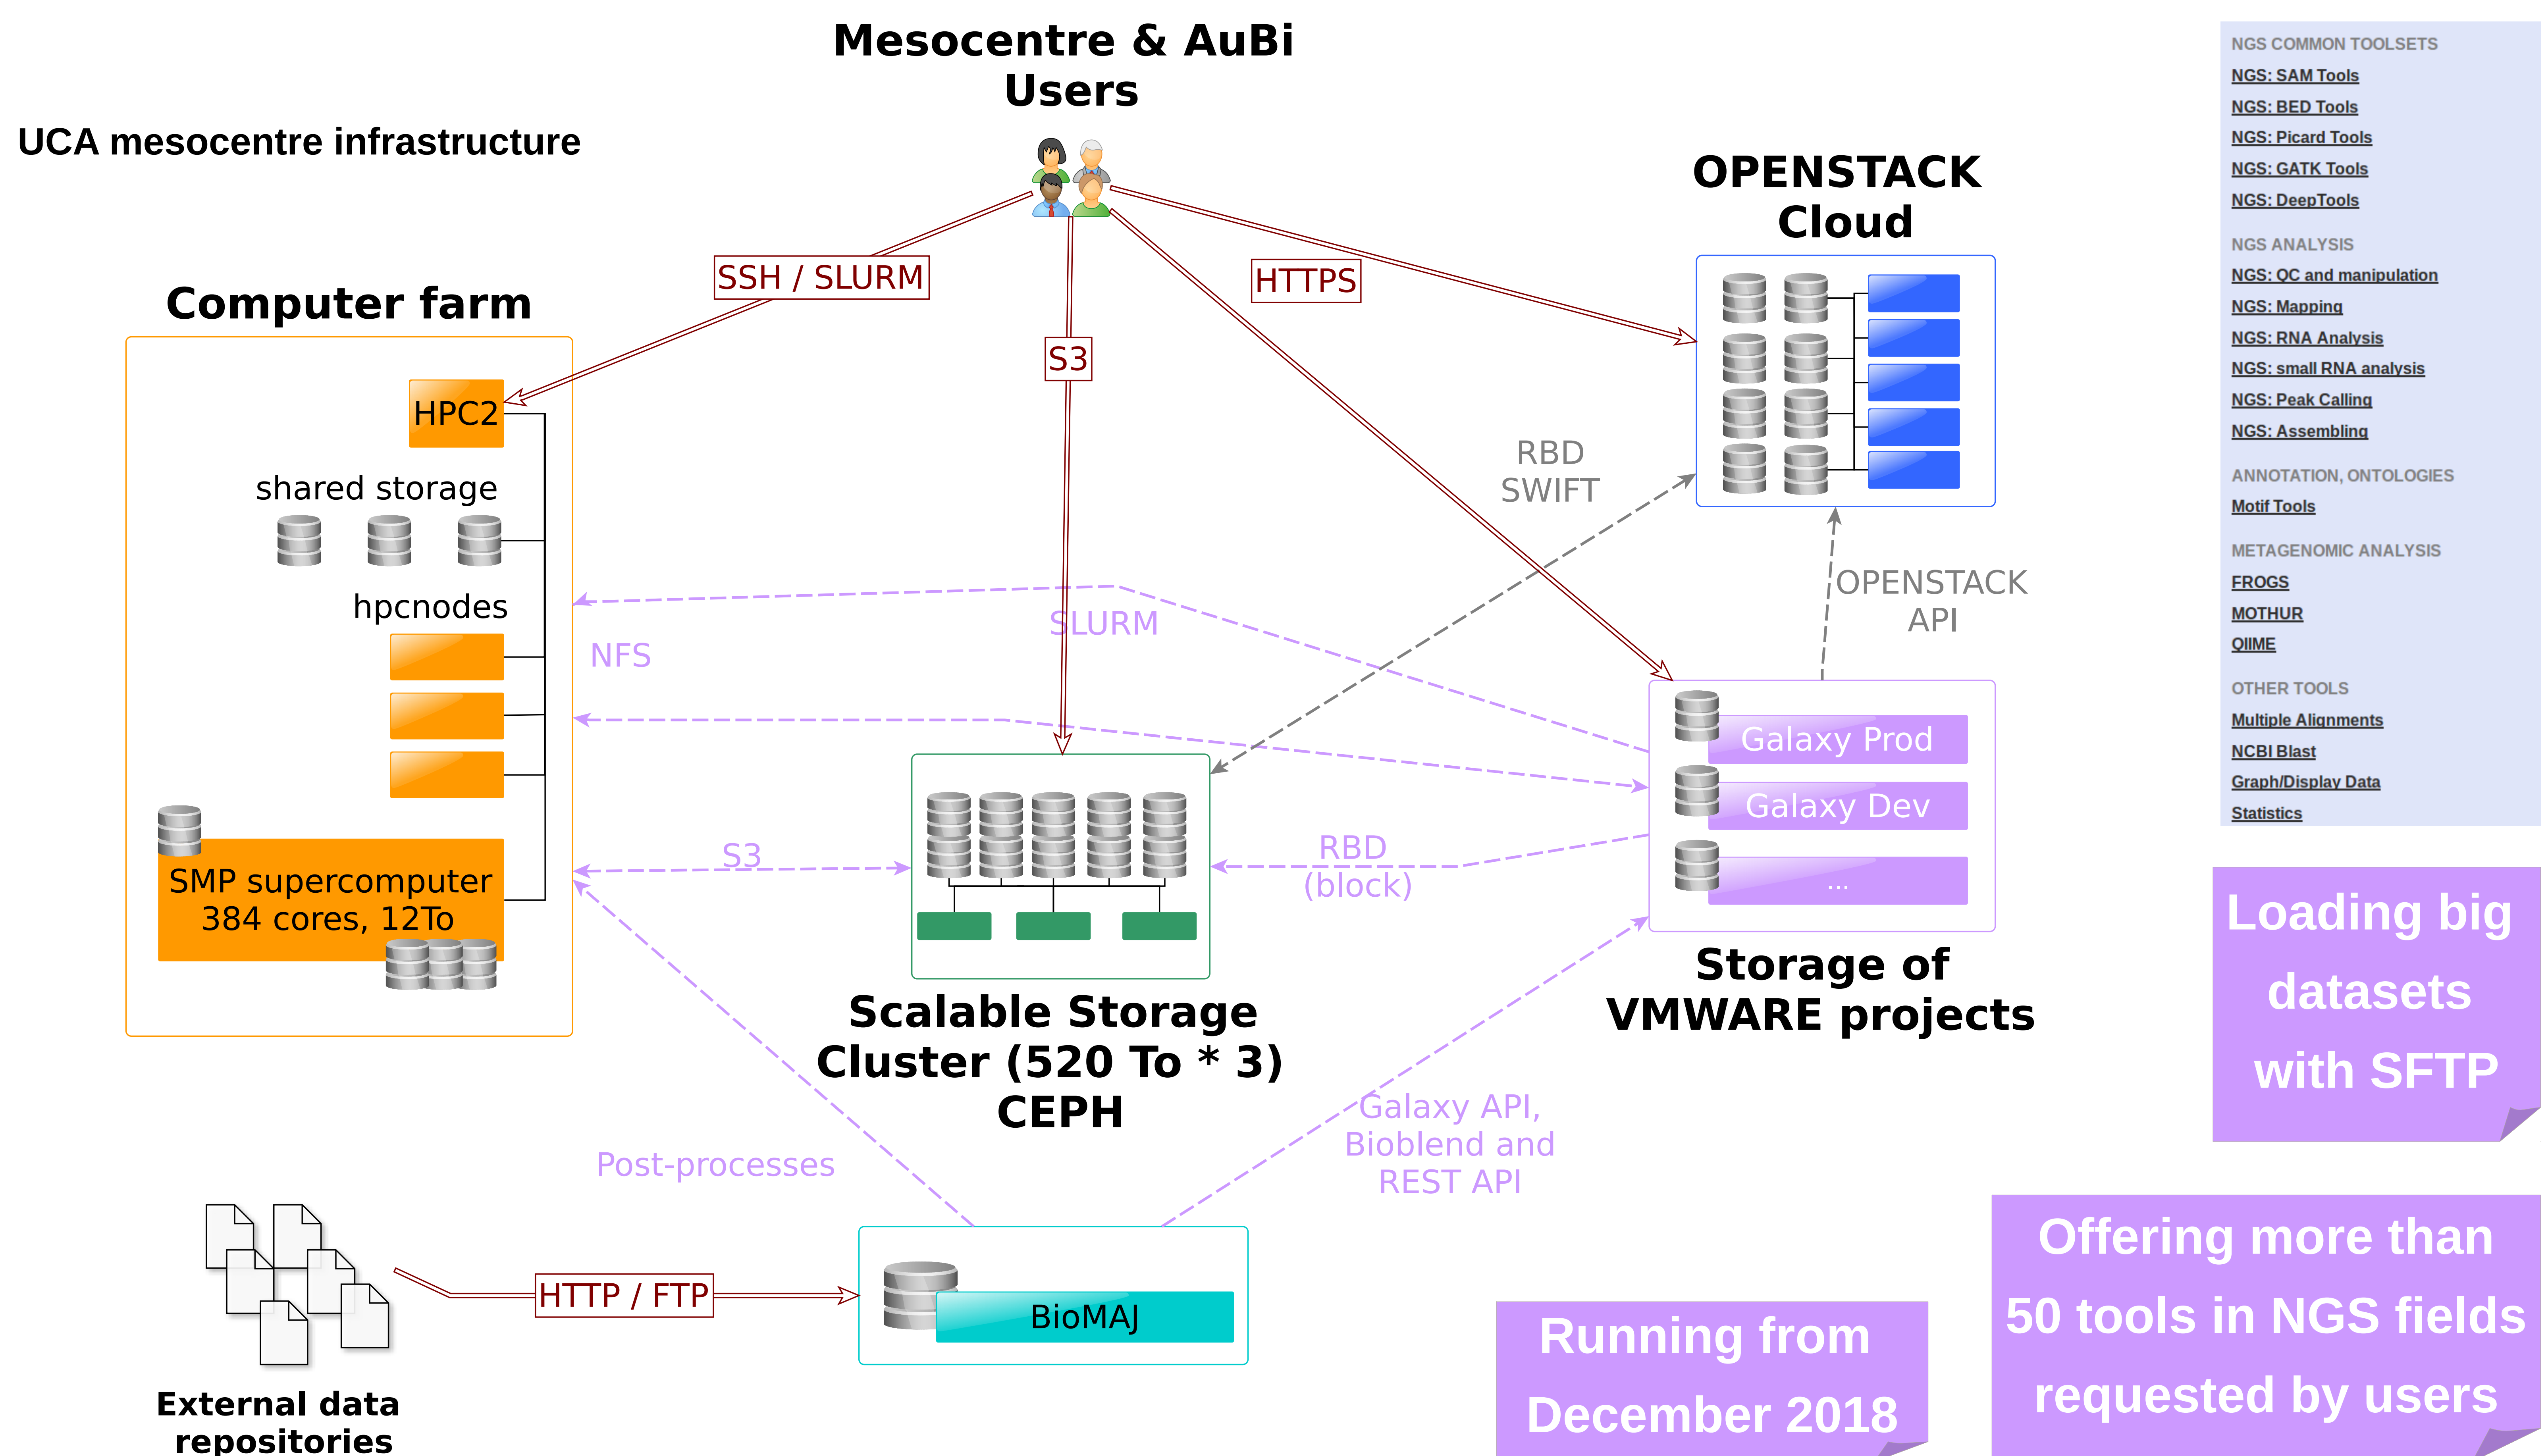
Mesocentre & AuBi Users

UCA mesocentre infrastructure

Computer farm

HPC2

shared storage

hpcnodes

SMP supercomputer 384 cores, 12To

SSH / SLURM

S3

HTTPS

OPENSTACK Cloud

RBD SWIFT

OPENSTACK API

NFS

SLURM

S3

RBD (block)

Galaxy Prod

Galaxy Dev

...

Storage of VMWARE projects

Scalable Storage Cluster (520 To * 3) CEPH

Post-processes

Galaxy API, Bioblend and REST API

HTTP / FTP

BioMAJ

External data repositories

NGS COMMON TOOLSETS
NGS: SAM Tools
NGS: BED Tools
NGS: Picard Tools
NGS: GATK Tools
NGS: DeepTools

NGS ANALYSIS
NGS: QC and manipulation
NGS: Mapping
NGS: RNA Analysis
NGS: small RNA analysis
NGS: Peak Calling
NGS: Assembling

ANNOTATION, ONTOLOGIES
Motif Tools

METAGENOMIC ANALYSIS
FROGS
MOTHUR
QIIME

OTHER TOOLS
Multiple Alignments
NCBI Blast
Graph/Display Data
Statistics

Loading big datasets with SFTP

Offering more than 50 tools in NGS fields requested by users

Running from December 2018